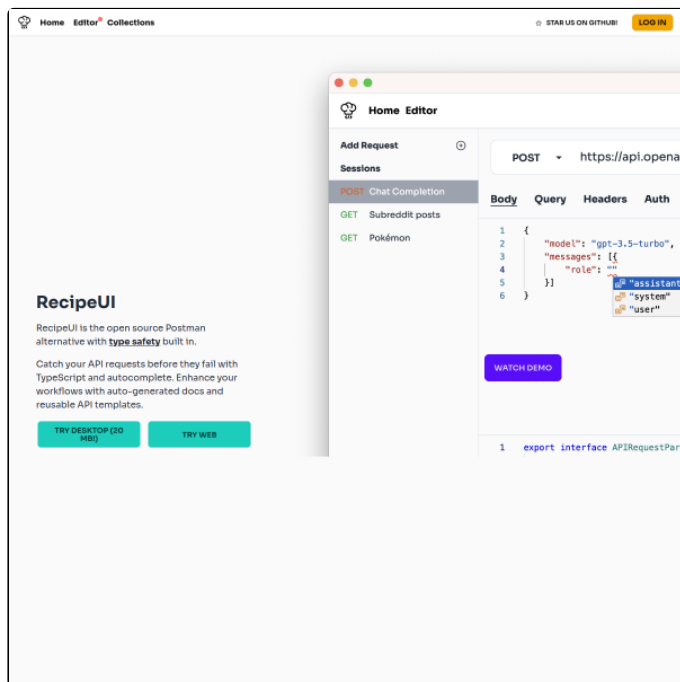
Home Editor Collections

☆ STAR US ON GITHUB! LOG IN

Home Editor

Add Request

Sessions

POST Chat Completion

GET Subreddit posts

GET Pokémon

POST https://api.opena

Body Query Headers Auth

1 {
2 "model": "gpt-3.5-turbo",
3 "messages": [{
4 "role": ""
5 }]
6 }

"assistan
"system"
"user"

WATCH DEMO

1 export interface APIRequestPar

RecipeUI

RecipeUI is the open source Postman alternative with type safety built in.

Catch your API requests before they fail with TypeScript and autocomplete. Enhance your workflows with auto-generated docs and reusable API templates.

TRY DESKTOP (20 MB!)

TRY WEB